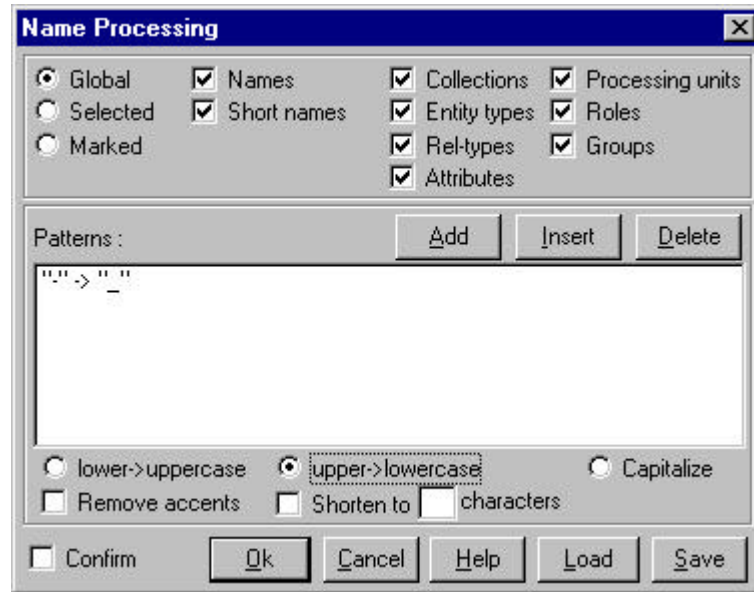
Name Processing

Global
Selected
Marked

Names
Short names

Collections
Entity types
Rel-types
Attributes

Processing units
Roles
Groups

Patterns :

Add
Insert
Delete

"-" -> "_"

lower->uppercase
upper->lowercase
Capitalize

Remove accents
Shorten to characters

Confirm
Ok
Cancel
Help
Load
Save